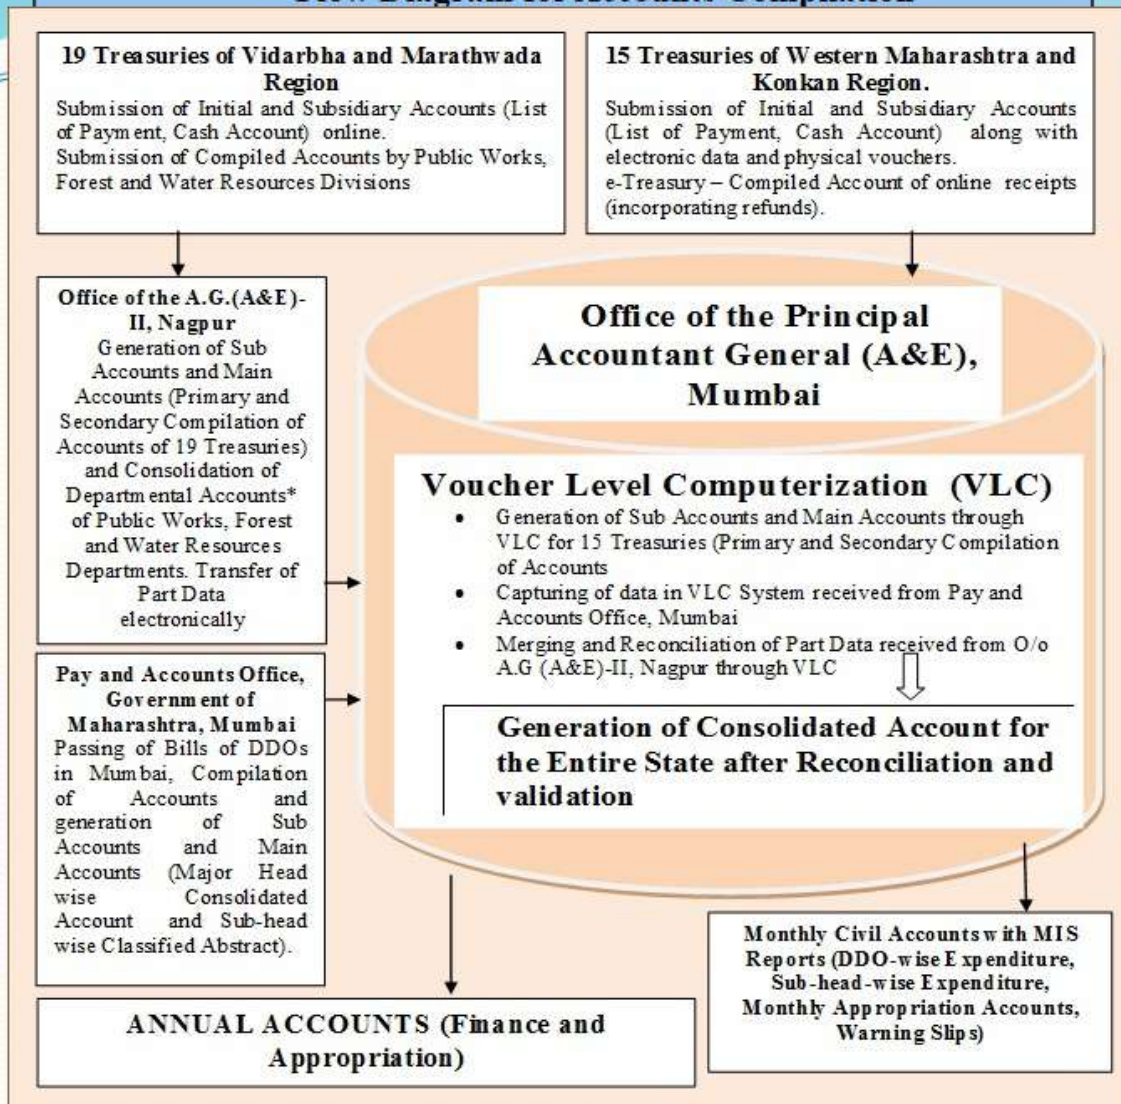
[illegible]

19 Treasuries of Vidarbha and Marathwada Region
Submission of Initial and Subsidiary Accounts (List of Payment, Cash Account) online.
Submission of Compiled Accounts by Public Works, Forest and Water Resources Divisions

15 Treasuries of Western Maharashtra and Konkan Region.
Submission of Initial and Subsidiary Accounts (List of Payment, Cash Account) along with electronic data and physical vouchers.
e-Treasury – Compiled Account of online receipts (incorporating refunds).

Office of the A.G.(A&E)-II, Nagpur
Generation of Sub Accounts and Main Accounts (Primary and Secondary Compilation of Accounts of 19 Treasuries) and Consolidation of Departmental Accounts* of Public Works, Forest and Water Resources Departments. Transfer of Part Data electronically

Office of the Principal Accountant General (A&E), Mumbai

Voucher Level Computerization (VLC)
• Generation of Sub Accounts and Main Accounts through VLC for 15 Treasuries (Primary and Secondary Compilation of Accounts
• Capturing of data in VLC System received from Pay and Accounts Office, Mumbai
• Merging and Reconciliation of Part Data received from O/o A.G (A&E)-II, Nagpur through VLC

Generation of Consolidated Account for the Entire State after Reconciliation and validation

Pay and Accounts Office, Government of Maharashtra, Mumbai
Passing of Bills of DDOs in Mumbai, Compilation of Accounts and generation of Sub Accounts and Main Accounts (Major Head wise Consolidated Account and Sub-head wise Classified Abstract).

Monthly Civil Accounts with MIS Reports (DDO-wise Expenditure, Sub-head-wise Expenditure, Monthly Appropriation Accounts, Warning Slips)

ANNUAL ACCOUNTS (Finance and Appropriation)